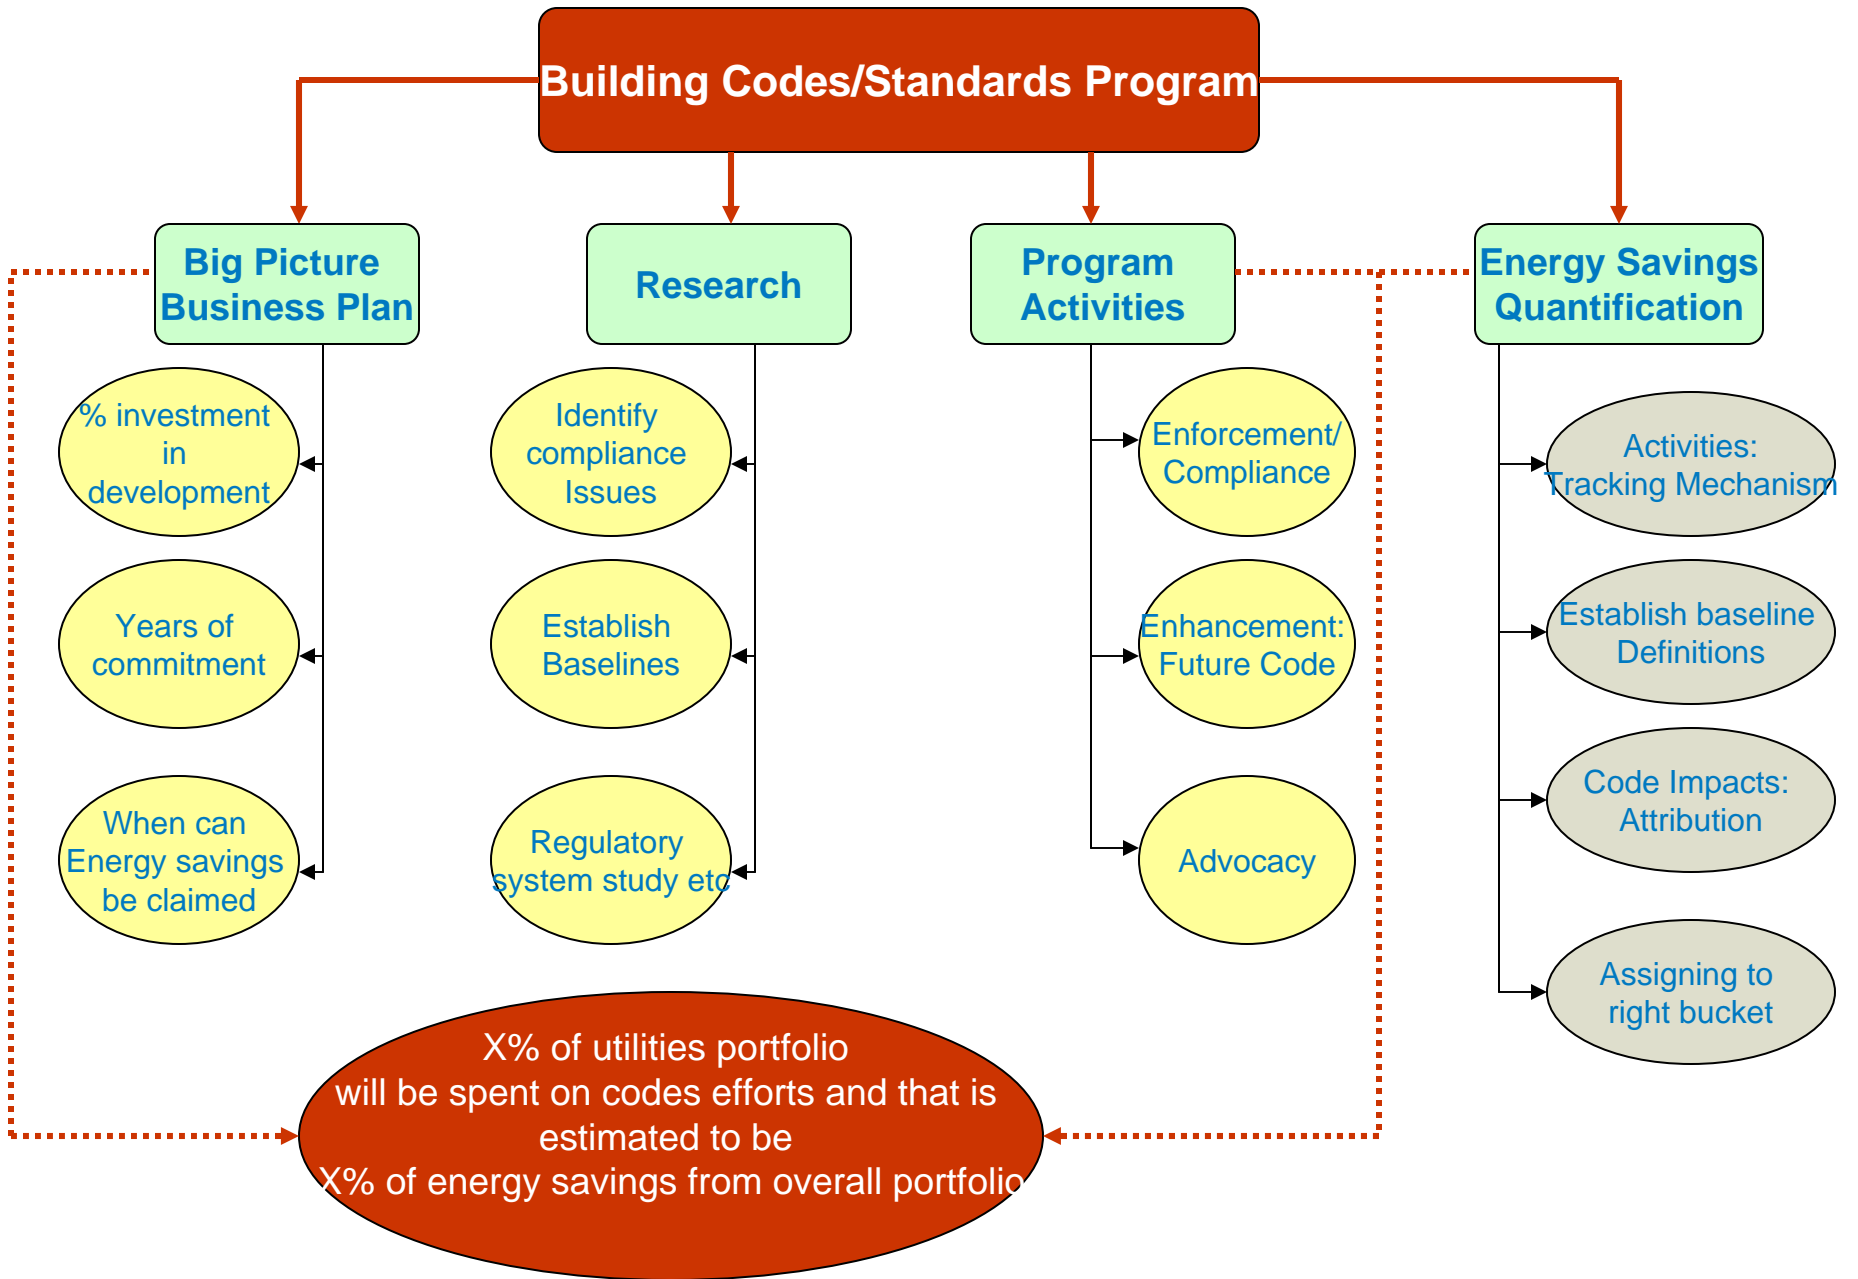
Building Codes/Standards Program

Big Picture Business Plan

% investment in development

Years of commitment

When can Energy savings be claimed

Research

Identify compliance Issues

Establish Baselines

Regulatory system study etc

Program Activities

Enforcement/ Compliance

Enhancement: Future Code

Advocacy

Energy Savings Quantification

Activities: Tracking Mechanism

Establish baseline Definitions

Code Impacts: Attribution

Assigning to right bucket

X% of utilities portfolio will be spent on codes efforts and that is estimated to be X% of energy savings from overall portfolio